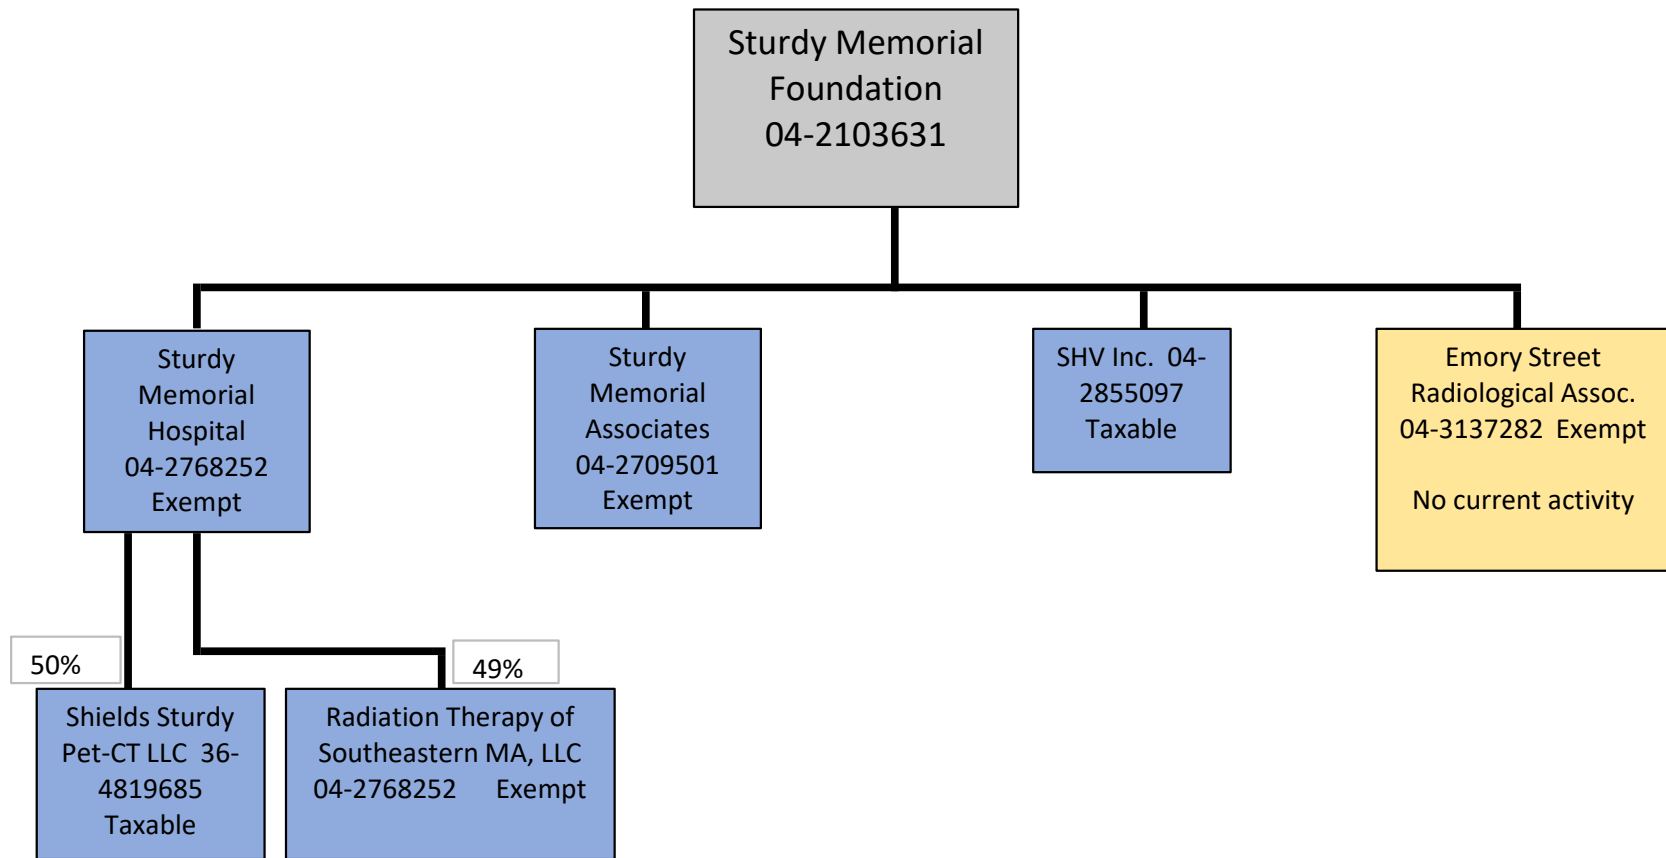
Sturdy Memorial Foundation 04-2103631

Sturdy Memorial Hospital 04-2768252 Exempt

Sturdy Memorial Associates 04-2709501 Exempt

SHV Inc. 04-2855097 Taxable

Emory Street Radiological Assoc. 04-3137282 Exempt

No current activity

50%

Shields Sturdy Pet-CT LLC 36-4819685 Taxable

49%

Radiation Therapy of Southeastern MA, LLC 04-2768252 Exempt